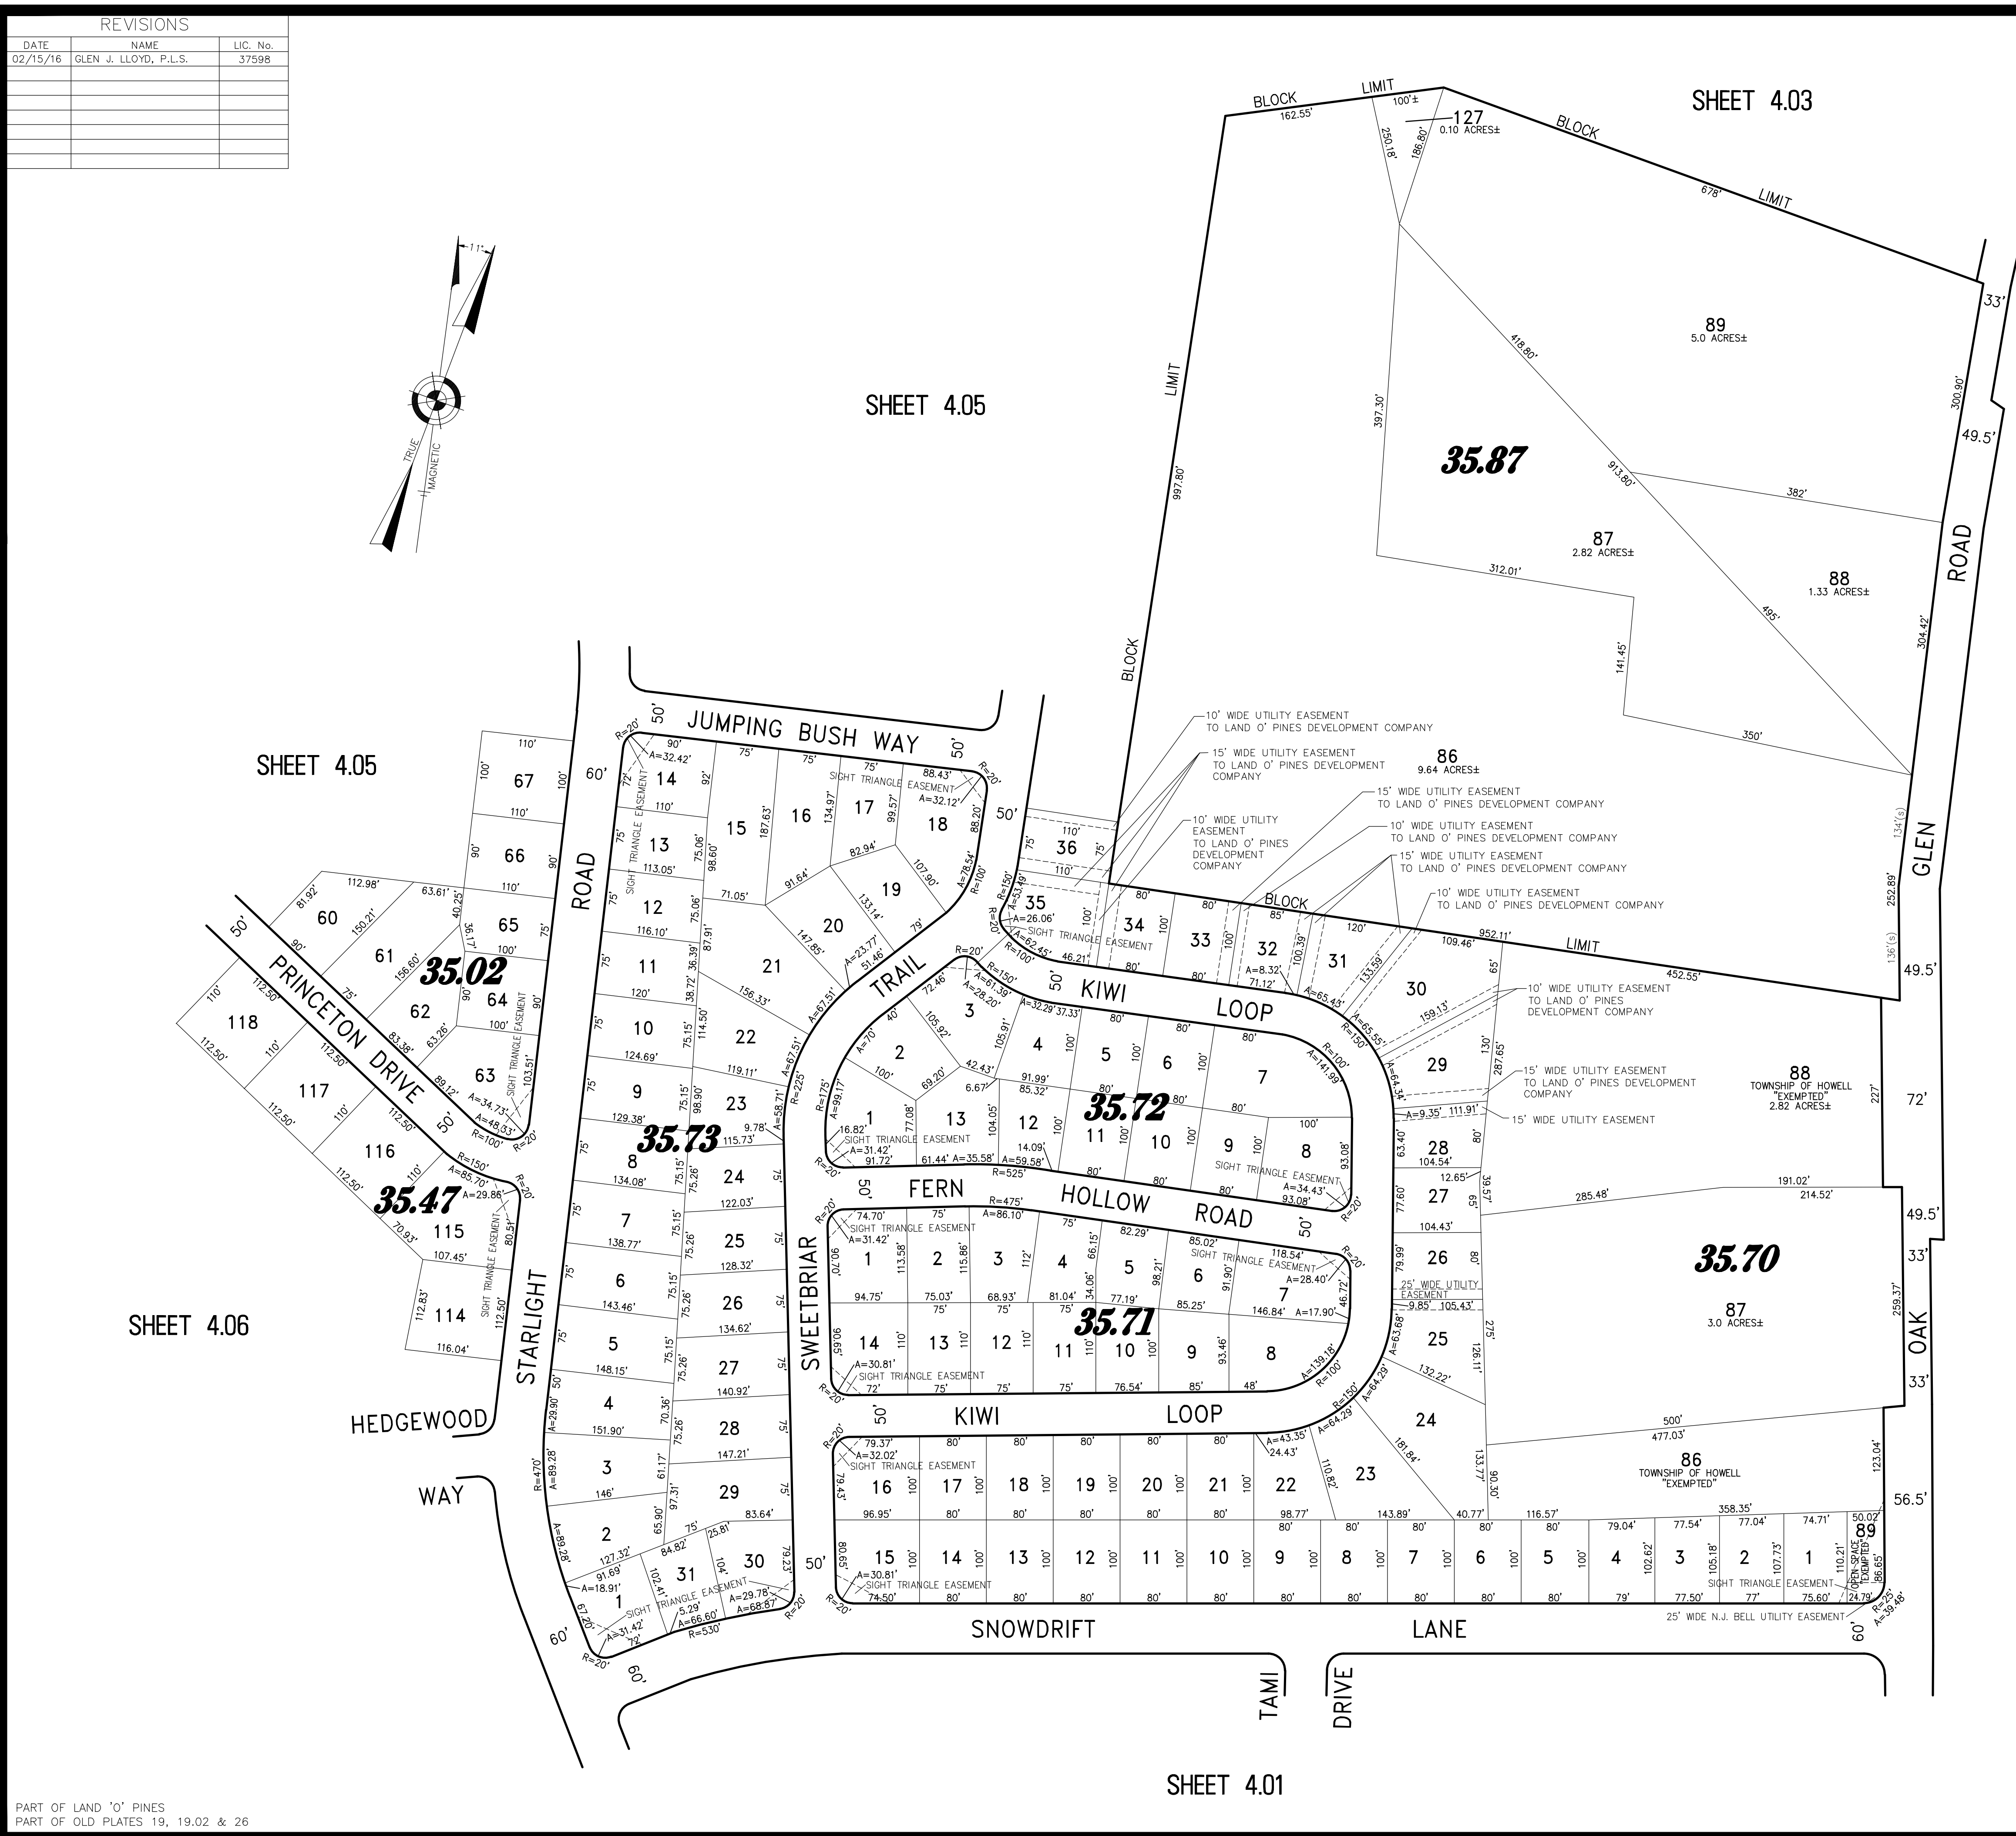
REVISIONS

| DATE | NAME | LIC. No. |
|---|---|---|
| 02/15/16 | GLEN J. LLOYD, P.L.S. | 37598 |
| | | |
| | | |
| | | |
| | | |
| | | |
| | | |
| | | |

11°
TRUE
MAGNETIC

SHEET 4.03

SHEET 4.05

SHEET 4.05

SHEET 4.06

SHEET 4.01

BLOCK LIMIT
162.55'
100'±
127
0.10 ACRES±
250.18'
186.80'
BLOCK LIMIT
678'
997.80'
BLOCK LIMIT

89
5.0 ACRES±
418.80'
397.30'
300.90'
35.87
913.80'
382'
87
2.82 ACRES±
312.01'
88
1.33 ACRES±
495'
141.45'
304.42'
350'
33'
49.5'
ROAD
GLEN
134'(s)
136'(s)
252.89'

10' WIDE UTILITY EASEMENT TO LAND O' PINES DEVELOPMENT COMPANY
15' WIDE UTILITY EASEMENT TO LAND O' PINES DEVELOPMENT COMPANY
86
9.64 ACRES±
15' WIDE UTILITY EASEMENT TO LAND O' PINES DEVELOPMENT COMPANY
10' WIDE UTILITY EASEMENT TO LAND O' PINES DEVELOPMENT COMPANY
10' WIDE UTILITY EASEMENT TO LAND O' PINES DEVELOPMENT COMPANY
15' WIDE UTILITY EASEMENT TO LAND O' PINES DEVELOPMENT COMPANY
10' WIDE UTILITY EASEMENT TO LAND O' PINES DEVELOPMENT COMPANY

JUMPING BUSH WAY
50'
50'
60'
R=20'
90'
A=32.42'
14
72'
75'
75'
75'
88.43'
R=20'
92'
110'
15
16
17
18
187.63'
134.97'
99.57'
SIGHT TRIANGLE EASEMENT
A=32.12'
88.20'
13
75.06'
98.60'
91.64'
82.94'
107.90'
A=78.54'
R=100'
113.05'
71.05'
19
12
20
133.14'
79'
116.10'
87.91'
147.85'
A=23.77'
51.46'
11
36.39'
21
TRAIL
120'
38.72'
156.33'
A=67.51'
10
75.15'
114.50'
22
124.69'
119.11'
A=67.51'
R=225'
9
75.15'
98.90'
23
129.38'
115.73'
A=58.71'
35.73
9.78'
8
75.15'
24
134.08'
122.03'
7
75.15'
25
138.77'
75.26'
128.32'
6
75.15'
26
143.46'
75.26'
134.62'
5
75.15'
27
148.15'
75.26'
140.92'
4
70.36'
28
151.90'
75.26'
147.21'
A=29.90'
A=89.28'
R=470'
3
61.17'
29
146'
97.31'
83.64'
2
65.90'
75'
25.81'
A=89.28'
127.32'
84.82'
91.69'
31
104
30
79.23'
A=18.91'
102.41'
1
SIGHT TRIANGLE EASEMENT
5.29'
A=29.78'
67.20'
A=31.42'
72'
A=66.60'
A=68.87'
R=530'
R=20'
R=20'
60'
60'
ROAD
STARLIGHT
HEDGEWOOD
WAY
SWEETBRIAR

67
110'
100'
100'
110'
66
90'
90'
110'
65
40.25'
36.17
100'
75'
60
81.92'
112.98'
63.61'
150.21'
50'
90'
61
156.60'
35.02
75'
62
64
90'
90'
83.38'
63.26'
100'
PRINCETON DRIVE
SIGHT TRIANGLE EASEMENT
63
103.51'
89.12'
A=34.73'
A=48.33'
R=100'
R=20'
50'
118
110'
112.50'
112.50'
110'
117
112.50'
110'
112.50'
116
110'
112.50'
R=150'
A=85.70'
A=29.86'
R=20'
35.47
115
70.93'
80.51'
107.45'
SIGHT TRIANGLE EASEMENT
112.50'
114
112.83'
116.04'

36
110'
110'
75'
75'
50'
35
R=150'
A=53.49'
R=20'
A=26.06'
A=62.45'
SIGHT TRIANGLE EASEMENT
R=100'
46.21'
34
80'
100'
33
80'
100'
32
85'
100.39'
31
120'
A=8.32'
71.12'
A=65.43'
133.59'
30
109.46'
952.11'
452.55'
159.13'
65'
BLOCK LIMIT
KIWI LOOP
R=20'
R=150'
A=61.39'
A=28.20'
A=32.29'
37.33'
50'
72.46'
3
40
A=70'
105.92'
2
105.91'
4
100'
80'
5
100'
80'
6
100'
80'
7
80'
A=65.55'
R=150'
A=141.99'
R=100'
100'
42.43'
6.67'
91.99'
85.32'
80'
80'
80'
35.72
100'
A=99.17'
R=175'
1
77.08'
69.20'
13
104.05'
12
11
100'
10
100'
9
100'
8
93.08'
16.82'
SIGHT TRIANGLE EASEMENT
A=31.42'
91.72'
61.44'
A=35.58'
A=59.58'
14.09'
R=525'
80'
80'
80'
SIGHT TRIANGLE EASEMENT
A=34.43'
93.08'
R=20'
R=20'
FERN HOLLOW ROAD
50'
50'
R=475'
74.70'
75'
A=86.10'
SIGHT TRIANGLE EASEMENT
A=31.42'
75'
82.29'
85.02'
SIGHT TRIANGLE EASEMENT
118.54'
A=28.40'
R=20'
90.70'
1
113.58'
2
115.86'
3
112'
4
66.15'
5
98.21'
6
91.90'
7
46.72'
94.75'
75.03'
68.93'
81.04'
34.06'
77.19'
85.25'
146.84'
A=17.90'
75'
75'
75'
35.71
90.65'
14
110'
13
110'
12
110'
11
110'
10
100'
9
93.46'
8
A=139.18'
R=100'
A=30.81'
SIGHT TRIANGLE EASEMENT
72'
75'
75'
75'
76.54'
85'
48'
R=20'
29
287.65'
130'
A=64.34'
A=9.35'
111.91'
10' WIDE UTILITY EASEMENT TO LAND O' PINES DEVELOPMENT COMPANY
15' WIDE UTILITY EASEMENT TO LAND O' PINES DEVELOPMENT COMPANY
15' WIDE UTILITY EASEMENT
28
80'
63.40'
104.54'
12.65'
27
39.57'
65'
77.60'
104.43'
26
80'
79.99'
25' WIDE UTILITY EASEMENT
9.85'
105.43'
25
275'
63.68'
126.11'
132.22'
24
A=64.29'
R=150'
A=64.29'
181.84'
133.77'
90.30'
KIWI LOOP
50'
R=20'
79.37'
A=32.02'
SIGHT TRIANGLE EASEMENT
80'
80'
80'
80'
80'
A=43.35'
24.43'
79.43'
16
17
18
100'
19
100'
20
100'
21
100'
22
110.82'
23
96.95'
80'
80'
80'
80'
98.77'
143.89'
40.77'
116.57'
80'
80'
80'
80'
80'
80'
79.04'
77.54'
77.04'
74.71'
50.02'
80.65'
15
100'
14
100'
13
100'
12
100'
11
100'
10
100'
9
100'
8
100'
7
100'
6
100'
5
100'
4
102.62'
3
105.18'
2
107.73'
1
110.21'
89
OPEN SPACE "EXEMPTED"
86.65'
A=30.81'
SIGHT TRIANGLE EASEMENT
74.50'
80'
80'
80'
80'
80'
80'
80'
80'
79'
77.50'
77'
SIGHT TRIANGLE EASEMENT
75.60'
24.79'
R=25'
A=39.48'
R=20'
50'
25' WIDE N.J. BELL UTILITY EASEMENT
SNOWDRIFT LANE
60'
TAMI DRIVE

88
TOWNSHIP OF HOWELL "EXEMPTED"
2.82 ACRES±
227'
72'
191.02'
285.48'
214.52'
35.70
87
3.0 ACRES±
259.37'
49.5'
33'
OAK
33'
500'
477.03'
86
TOWNSHIP OF HOWELL "EXEMPTED"
123.04'
358.35'
56.5'

PART OF LAND 'O' PINES
PART OF OLD PLATES 19, 19.02 & 26